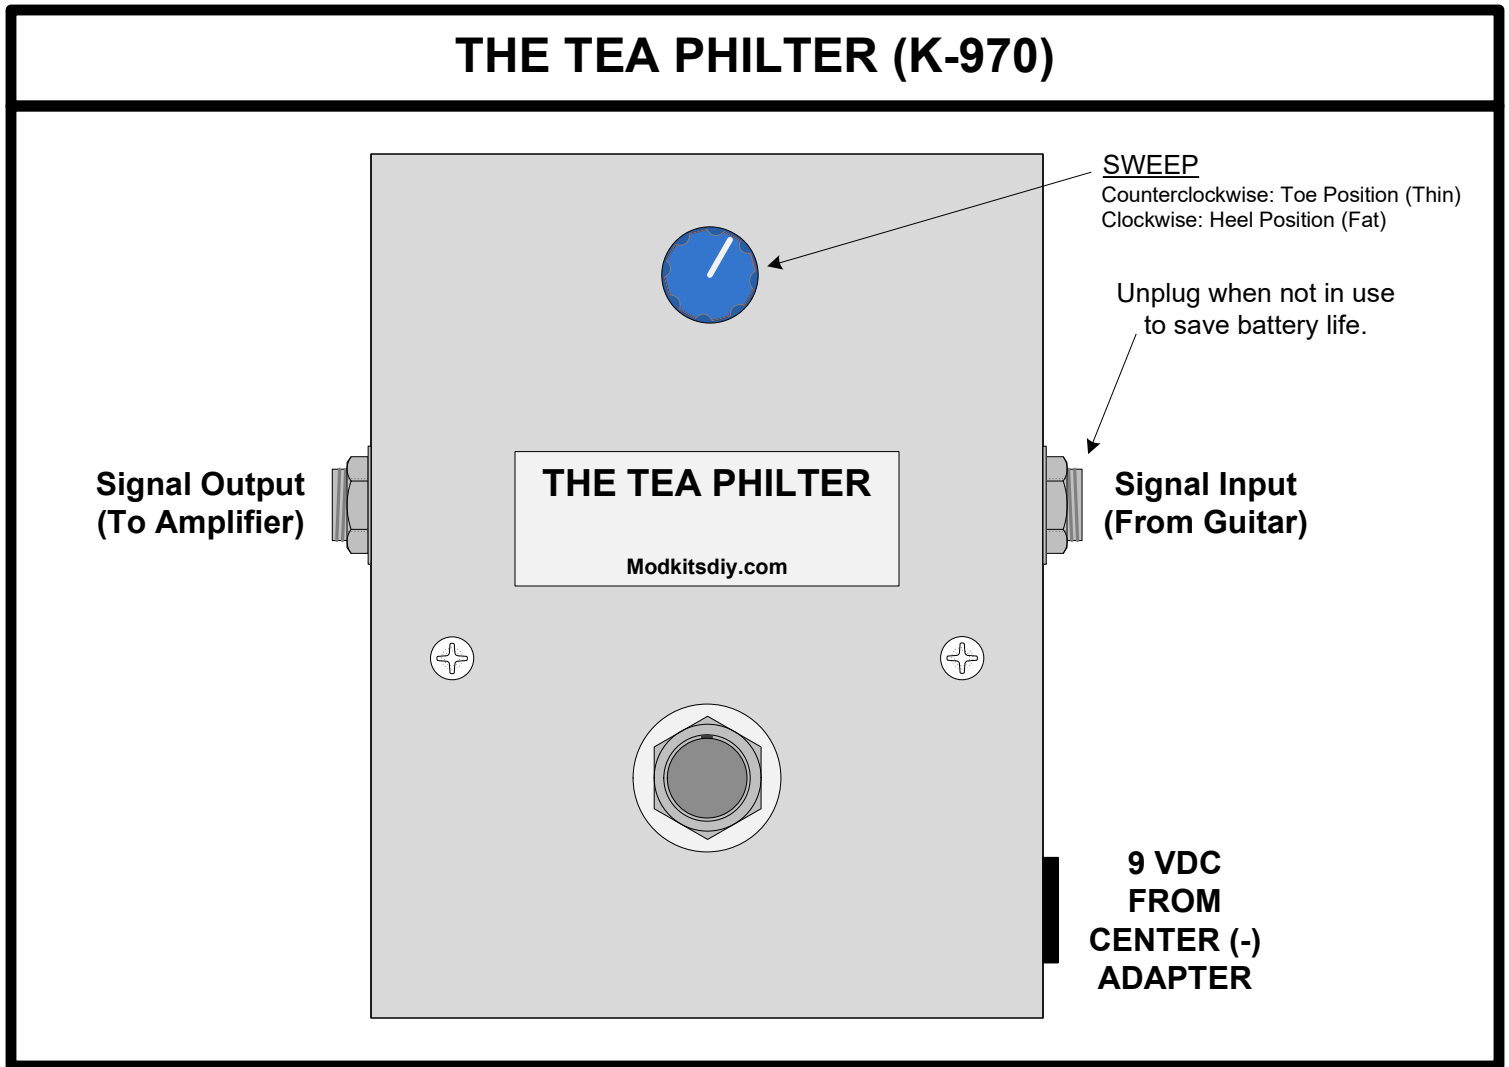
THE TEA PHILTER (K-970)

SWEEP
Counterclockwise: Toe Position (Thin)
Clockwise: Heel Position (Fat)

Unplug when not in use to save battery life.

Signal Output (To Amplifier)

THE TEA PHILTER

Modkitsdiy.com

Signal Input (From Guitar)

9 VDC FROM CENTER (-) ADAPTER